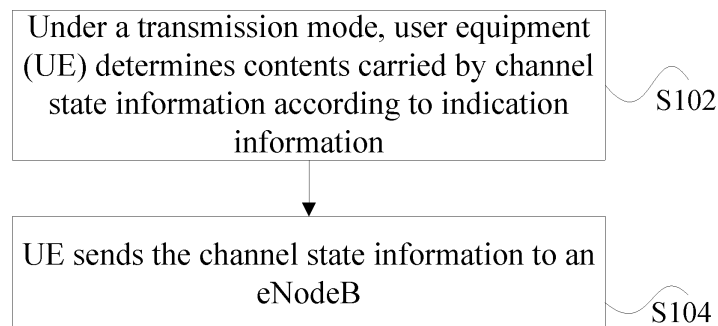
Under a transmission mode, user equipment (UE) determines contents carried by channel state information according to indication information

S102

UE sends the channel state information to an eNodeB

S104